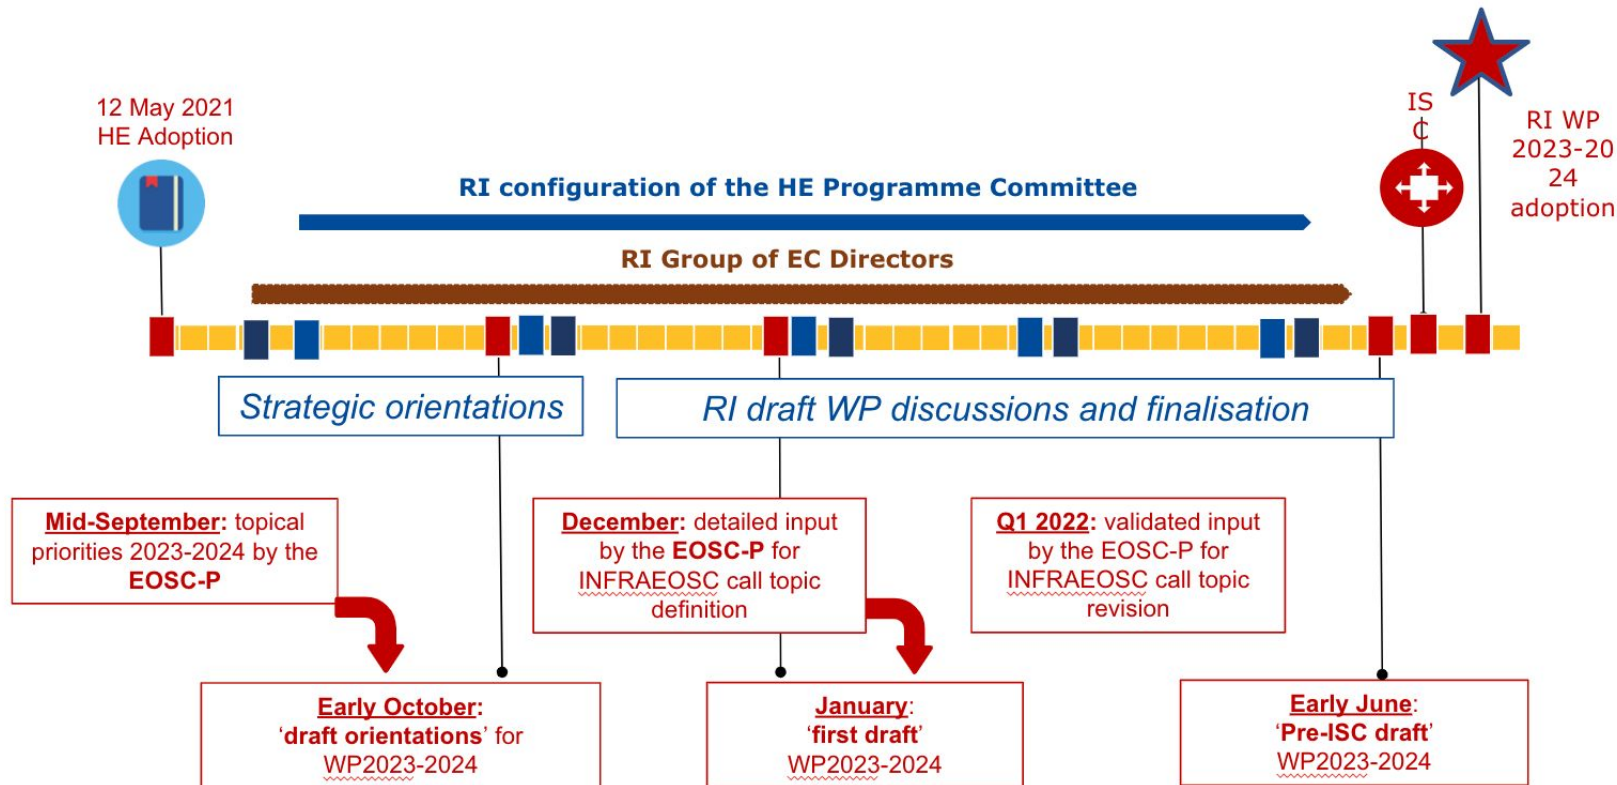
12 May 2021
HE Adoption

IS
C

RI WP
2023-20
24
adoption

RI configuration of the HE Programme Committee

RI Group of EC Directors

Strategic orientations

RI draft WP discussions and finalisation

Mid-September: topical priorities 2023-2024 by the EOSC-P

December: detailed input by the EOSC-P for INFRAEOSC call topic definition

Q1 2022: validated input by the EOSC-P for INFRAEOSC call topic revision

Early October: 'draft orientations' for WP2023-2024

January: 'first draft' WP2023-2024

Early June: 'Pre-ISC draft' WP2023-2024